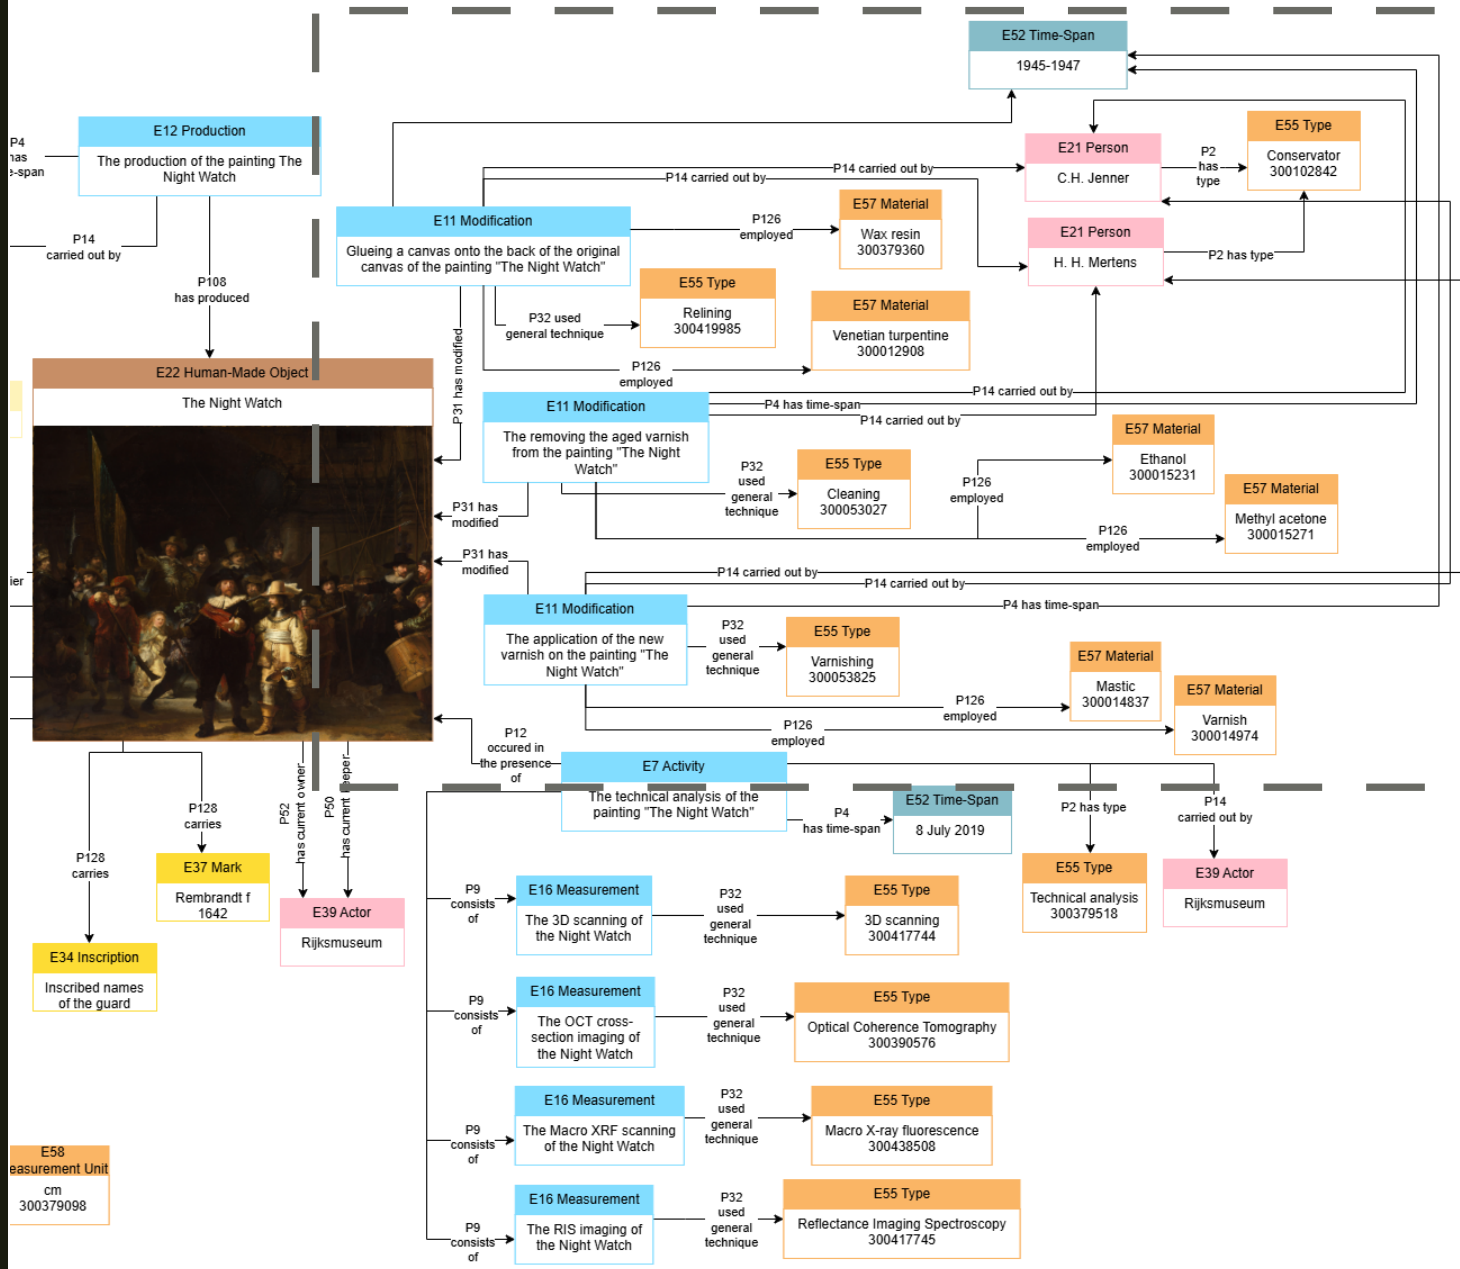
E52 Time-Span
1945-1947

P4
has
-span

E12 Production
The production of the painting The Night Watch

P14
carried out by

P108
has produced

E21 Person
C.H. Jenner

P2
has
type

E55 Type
Conservator
300102842

P14 carried out by

P14 carried out by

E11 Modification
Glueing a canvas onto the back of the original canvas of the painting "The Night Watch"

P126
employed

E57 Material
Wax resin
300379360

E21 Person
H. H. Mertens

P2 has type

E55 Type
Relining
300419985

P32 used
general technique

E57 Material
Venetian turpentine
300012908

P31 has modified

P126
employed

E22 Human-Made Object
The Night Watch

P14 carried out by

E11 Modification
The removing the aged varnish from the painting "The Night Watch"

P4 has time-span

P14 carried out by

E57 Material
Ethanol
300015231

P32
used
general
technique

E55 Type
Cleaning
300053027

P126
employed

E57 Material
Methyl acetone
300015271

P31 has
modified

P126
employed

P31 has
modified

ier

P14 carried out by

P14 carried out by

P4 has time-span

E11 Modification
The application of the new varnish on the painting "The Night Watch"

P32
used
general
technique

E55 Type
Varnishing
300053825

E57 Material
Mastic
300014837

E57 Material
Varnish
300014974

P126
employed

P126
employed

P12
occured in
the presence
of

E7 Activity
The technical analysis of the painting "The Night Watch"

P4
has time-span

E52 Time-Span
8 July 2019

P2 has type

P14
carried out by

P128
carries

P52
has current owner

P50
has current keeper

P128
carries

E37 Mark
Rembrandt f
1642

E39 Actor
Rijksmuseum

E55 Type
Technical analysis
300379518

E39 Actor
Rijksmuseum

E34 Inscription
Inscribed names of the guard

P9
consists
of

E16 Measurement
The 3D scanning of the Night Watch

P32
used
general
technique

E55 Type
3D scanning
300417744

P9
consists
of

E16 Measurement
The OCT cross-section imaging of the Night Watch

P32
used
general
technique

E55 Type
Optical Coherence Tomography
300390576

P9
consists
of

E16 Measurement
The Macro XRF scanning of the Night Watch

P32
used
general
technique

E55 Type
Macro X-ray fluorescence
300438508

E58
easurement Unit
cm
300379098

P9
consists
of

E16 Measurement
The RIS imaging of the Night Watch

P32
used
general
technique

E55 Type
Reflectance Imaging Spectroscopy
300417745